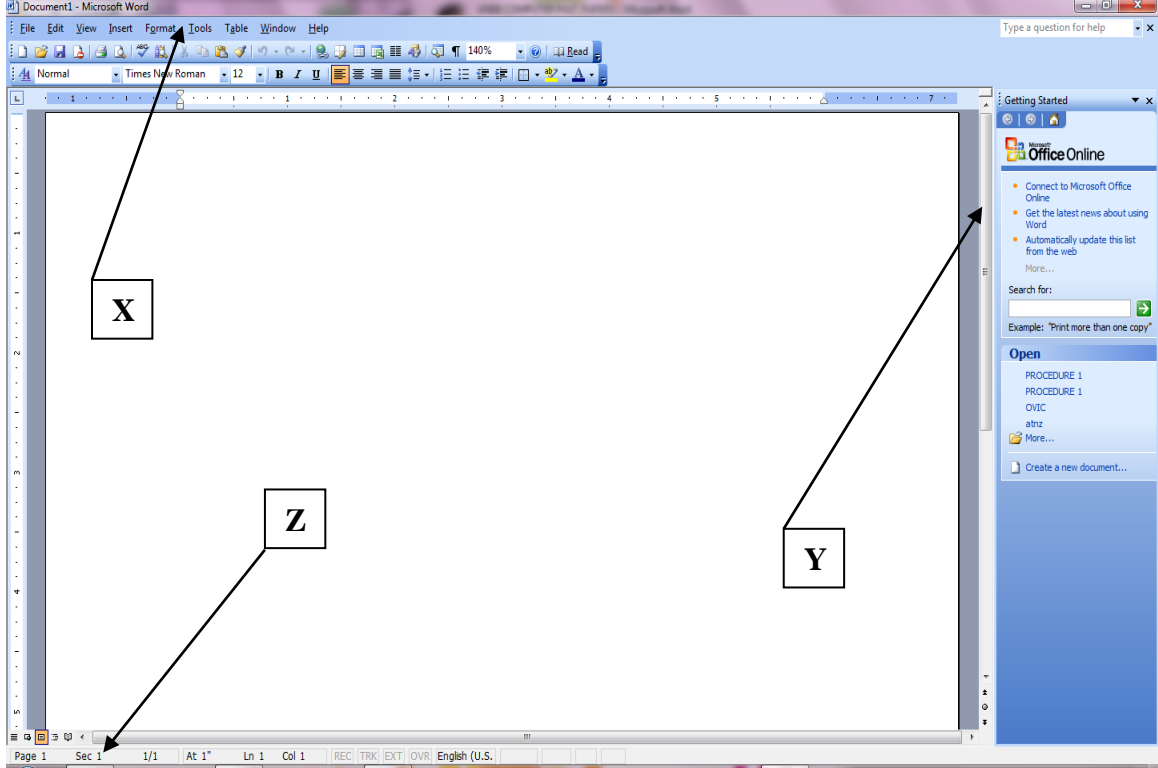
Document1 - Microsoft Word

File Edit View Insert Format Tools Table Window Help

Type a question for help

140%

Read

Normal Times New Roman 12 B I U

1 2 3 4 5 6 7

Getting Started

Office Online

Connect to Microsoft Office Online

Get the latest news about using Word

Automatically update this list from the web

More...

Search for:

Example: "Print more than one copy"

Open

PROCEDURE 1

PROCEDURE 1

OVIC

atnz

More...

Create a new document...

X

Z

Y

Page 1 Sec 1 1/1 At 1" Ln 1 Col 1 REC TRK EXT OVR English (U.S.